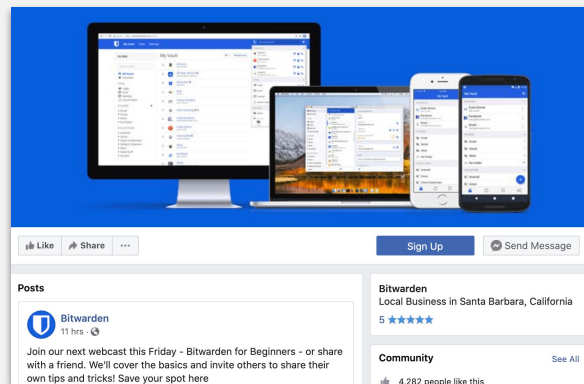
My Vault

Like
Share
···

Sign Up
Send Message

Posts

Bitwarden
11 hrs ·

Join our next webcast this Friday - Bitwarden for Beginners - or share with a friend. We'll cover the basics and invite others to share their own tips and tricks! Save your spot here

Bitwarden
Local Business in Santa Barbara, California
5 ★★★★★

Community
See All

4,282 people like this